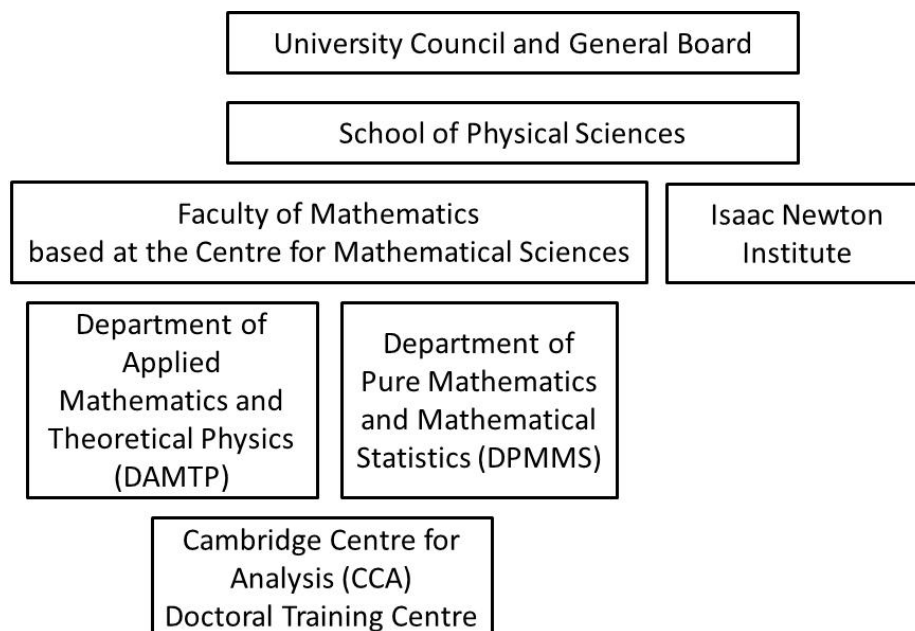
University Council and General Board

School of Physical Sciences

Faculty of Mathematics
based at the Centre for Mathematical Sciences

Isaac Newton Institute

Department of Applied Mathematics and Theoretical Physics (DAMTP)

Department of Pure Mathematics and Mathematical Statistics (DPMMS)

Cambridge Centre for Analysis (CCA)
Doctoral Training Centre